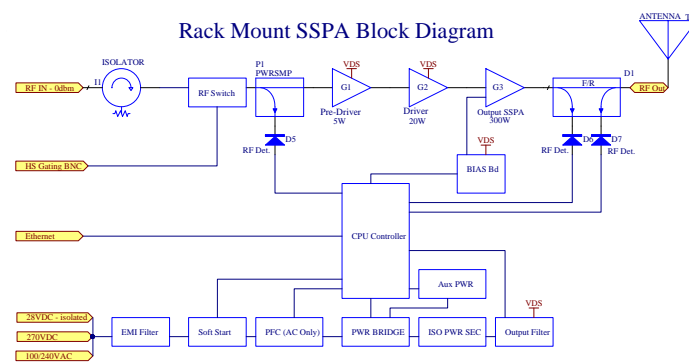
Rack Mount SSPA Block Diagram

ANTENNA

ISOLATOR

I1

RF IN - 0dbm

RF Switch

P1
PWRSMP

VDS

G1

Pre-Driver
5W

VDS

G2

Driver
20W

G3

Output SSPA
300W

F/R

D1

RF Out

D5

RF Det.

VDS

BIAS Bd

D6

D7

RF Det.

RF Det.

HS Gating BNC

Ethernet

CPU Controller

Aux PWR

VDS

28VDC - isolated

270VDC

100/240VAC

EMI Filter

Soft Start

PFC (AC Only)

PWR BRIDGE

ISO PWR SEC

Output Filter